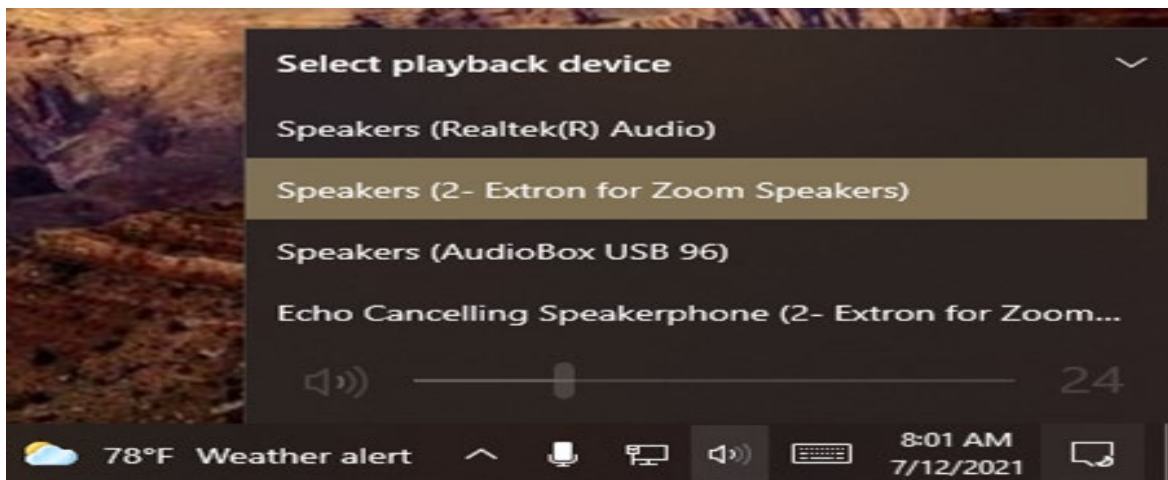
Select playback device

Speakers (Realtek(R) Audio)

Speakers (2- Extron for Zoom Speakers)

Speakers (AudioBox USB 96)

Echo Cancelling Speakerphone (2- Extron for Zoom...

24

78°F Weather alert

8:01 AM
7/12/2021